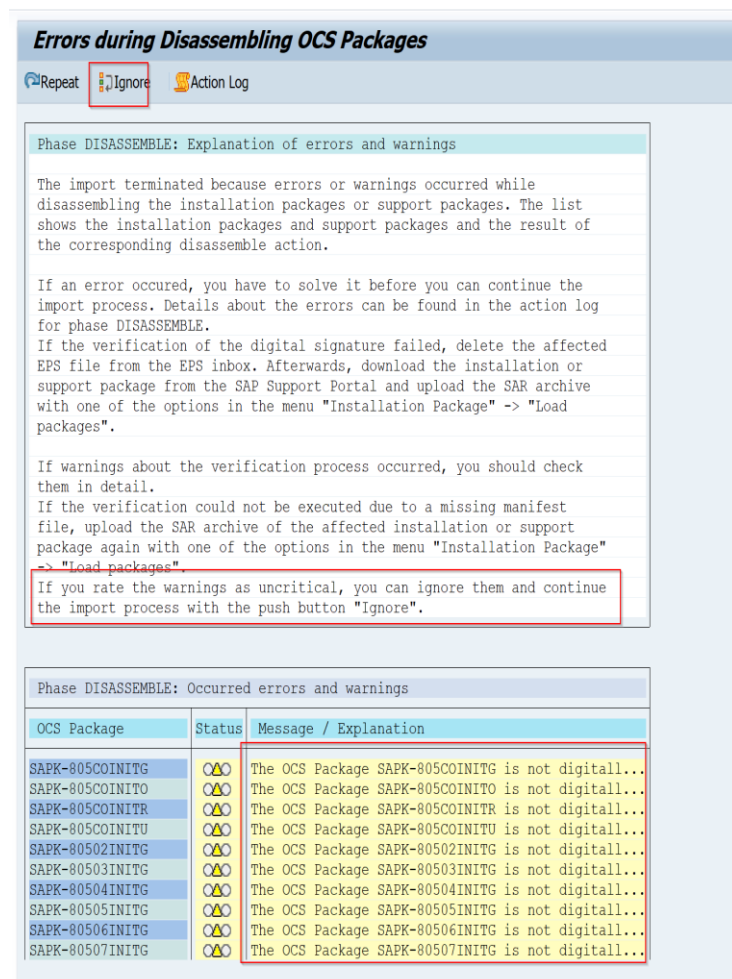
Errors during Disassembling OCS Packages

Repeat Ignore Action Log

Phase DISASSEMBLE: Explanation of errors and warnings

The import terminated because errors or warnings occurred while disassembling the installation packages or support packages. The list shows the installation packages and support packages and the result of the corresponding disassemble action.

If an error occured, you have to solve it before you can continue the import process. Details about the errors can be found in the action log for phase DISASSEMBLE.
If the verification of the digital signature failed, delete the affected EPS file from the EPS inbox. Afterwards, download the installation or support package from the SAP Support Portal and upload the SAR archive with one of the options in the menu "Installation Package" -> "Load packages".

If warnings about the verification process occurred, you should check them in detail.
If the verification could not be executed due to a missing manifest file, upload the SAR archive of the affected installation or support package again with one of the options in the menu "Installation Package" -> "Load packages".
If you rate the warnings as uncritical, you can ignore them and continue the import process with the push button "Ignore".

Phase DISASSEMBLE: Occurred errors and warnings

| OCS Package | Status | Message / Explanation |
|---|---|---|
| SAPK-805COINITG | | The OCS Package SAPK-805COINITG is not digitall... |
| SAPK-805COINITO | | The OCS Package SAPK-805COINITO is not digitall... |
| SAPK-805COINITR | | The OCS Package SAPK-805COINITR is not digitall... |
| SAPK-805COINITU | | The OCS Package SAPK-805COINITU is not digitall... |
| SAPK-80502INITG | | The OCS Package SAPK-80502INITG is not digitall... |
| SAPK-80503INITG | | The OCS Package SAPK-80503INITG is not digitall... |
| SAPK-80504INITG | | The OCS Package SAPK-80504INITG is not digitall... |
| SAPK-80505INITG | | The OCS Package SAPK-80505INITG is not digitall... |
| SAPK-80506INITG | | The OCS Package SAPK-80506INITG is not digitall... |
| SAPK-80507INITG | | The OCS Package SAPK-80507INITG is not digitall... |